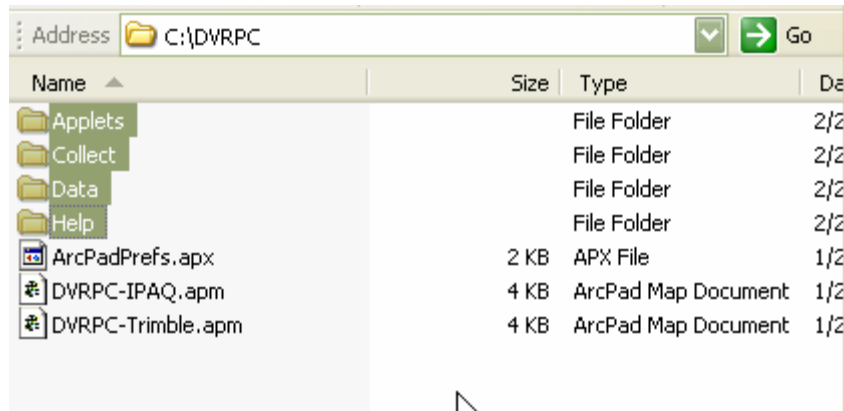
Address C:\DVRPC Go

| Name | Size | Type | Da |
|---|---|---|---|
| Applets | | File Folder | 2/2 |
| Collect | | File Folder | 2/2 |
| Data | | File Folder | 2/2 |
| Help | | File Folder | 2/2 |
| ArcPadPrefs.apx | 2 KB | APX File | 1/2 |
| DVRPC-IPAQ.apm | 4 KB | ArcPad Map Document | 1/2 |
| DVRPC-Trimble.apm | 4 KB | ArcPad Map Document | 1/2 |